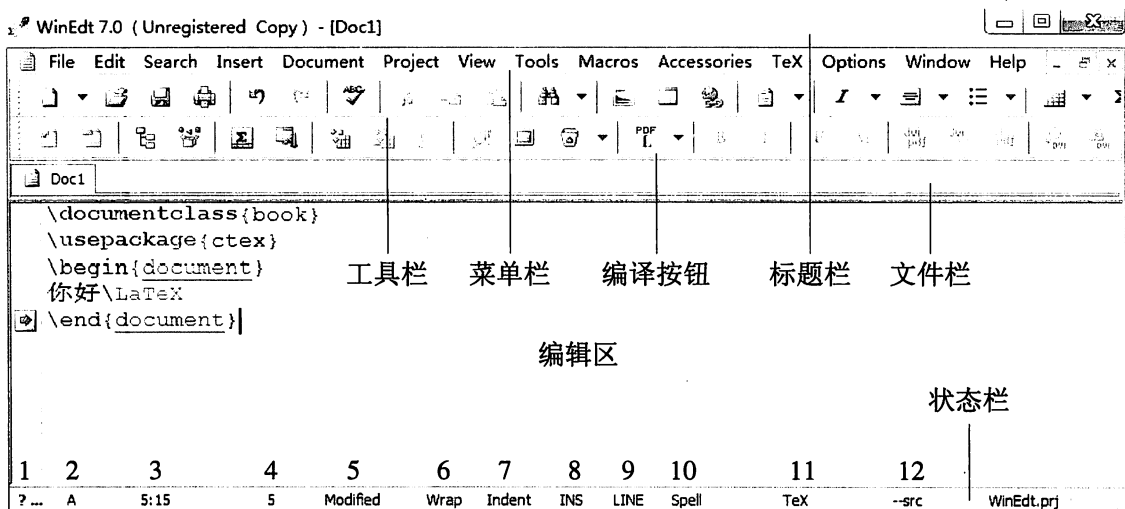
WinEdt 7.0 (Unregistered Copy) - [Doc1]

File Edit Search Insert Document Project View Tools Macros Accessories TeX Options Window Help

PDF

Doc1

\documentclass{book}
\usepackage{ctex}
\begin{document}
你好\LaTeX
\end{document}

工具栏 菜单栏 编译按钮 标题栏 文件栏

编辑区

状态栏

1 2 3 4 5 6 7 8 9 10 11 12

? ... A 5:15 5 Modified Wrap Indent INS LINE Spell TeX --src WinEdt.prj